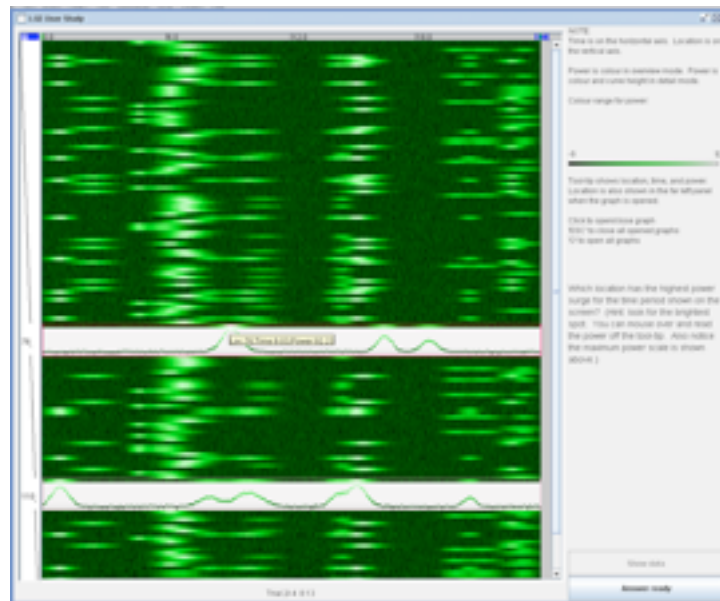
LSE User Study

NOTE:
Time is on the horizontal axis. Location is on the vertical axis.

Power is colour in overview mode. Power is colour and curve height in detail mode.

Colour range for power:

0

Tooltip shows location, time, and power. Location is also shown in the far left panel when the graph is opened.

Click to open/close graph.
'ESC' to close all opened graphs.
'O' to open all graphs.

Which location has the highest power surge for the time period shown on the screen? (Hint: look for the brightest spot. You can mouse over and read the power off the tool-tip. Also notice the maximum power scale is shown above.)

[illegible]

Show data

Answer study

Trial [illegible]